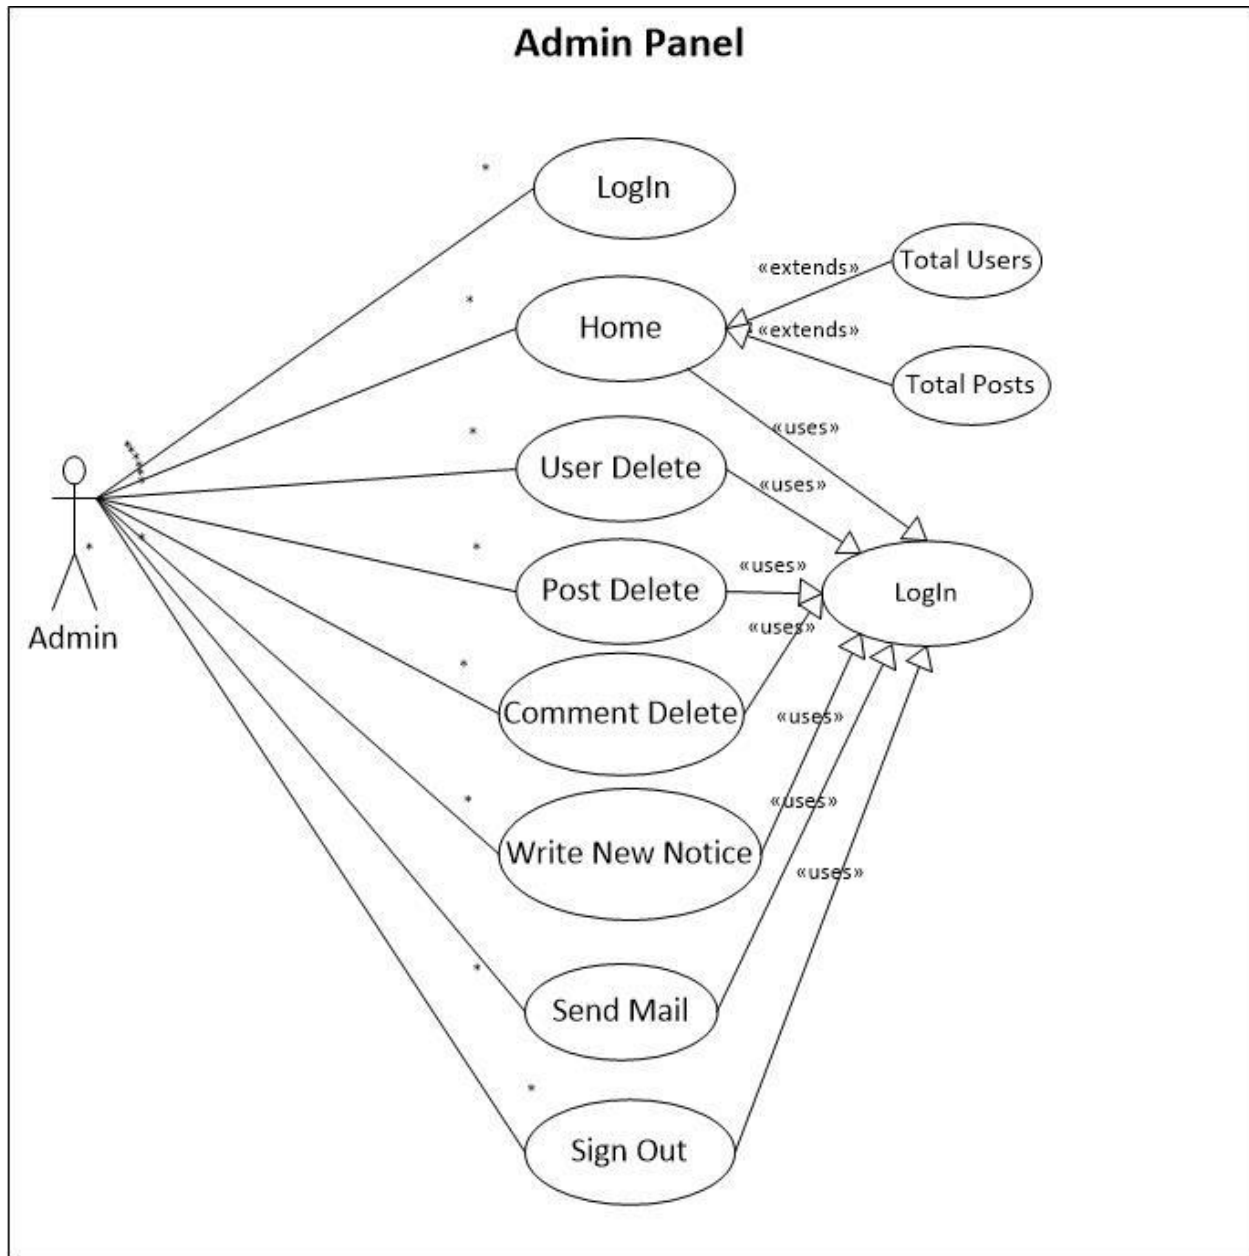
Admin Panel

*

LogIn

*

Home

«extends»

Total Users

«extends»

Total Posts

«uses»

*

User Delete

«uses»

Admin

*

Post Delete

«uses»

LogIn

«uses»

*

Comment Delete

«uses»

*

Write New Notice

«uses»

«uses»

*

Send Mail

*

Sign Out